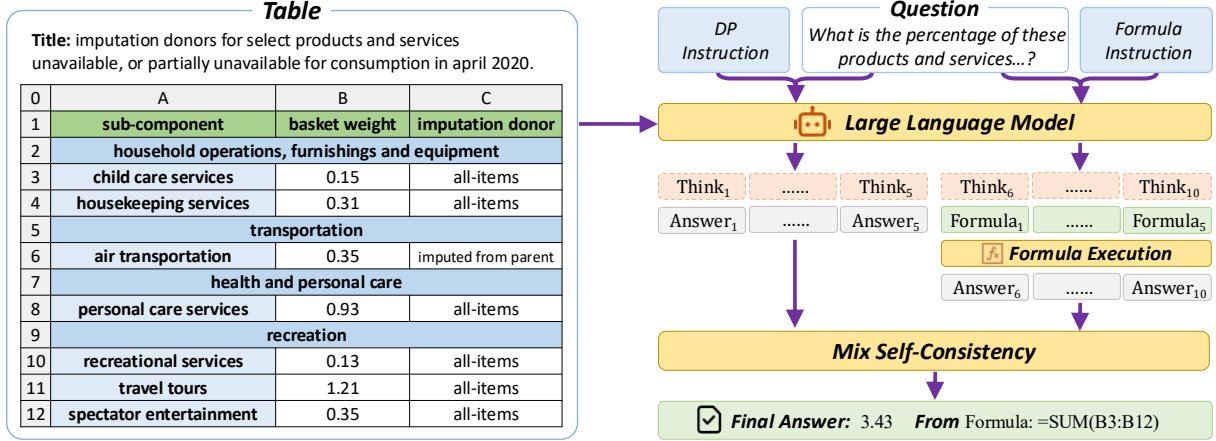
Table

Title: imputation donors for select products and services unavailable, or partially unavailable for consumption in april 2020.

| 0 | A | B | C |
|---|---|---|---|
| 1 | sub-component | basket weight | imputation donor |
| 2 | household operations, furnishings and equipment | | |
| 3 | child care services | 0.15 | all-items |
| 4 | housekeeping services | 0.31 | all-items |
| 5 | transportation | | |
| 6 | air transportation | 0.35 | imputed from parent |
| 7 | health and personal care | | |
| 8 | personal care services | 0.93 | all-items |
| 9 | recreation | | |
| 10 | recreational services | 0.13 | all-items |
| 11 | travel tours | 1.21 | all-items |
| 12 | spectator entertainment | 0.35 | all-items |

Question

DP Instruction

What is the percentage of these products and services…?

Formula Instruction

Large Language Model

$\text{Think}_1$ …… $\text{Think}_5$

$\text{Answer}_1$ …… $\text{Answer}_5$

$\text{Think}_6$ …… $\text{Think}_{10}$

$\text{Formula}_1$ …… $\text{Formula}_5$

Formula Execution

$\text{Answer}_6$ …… $\text{Answer}_{10}$

Mix Self-Consistency

Final Answer: 3.43 From Formula: =SUM(B3:B12)